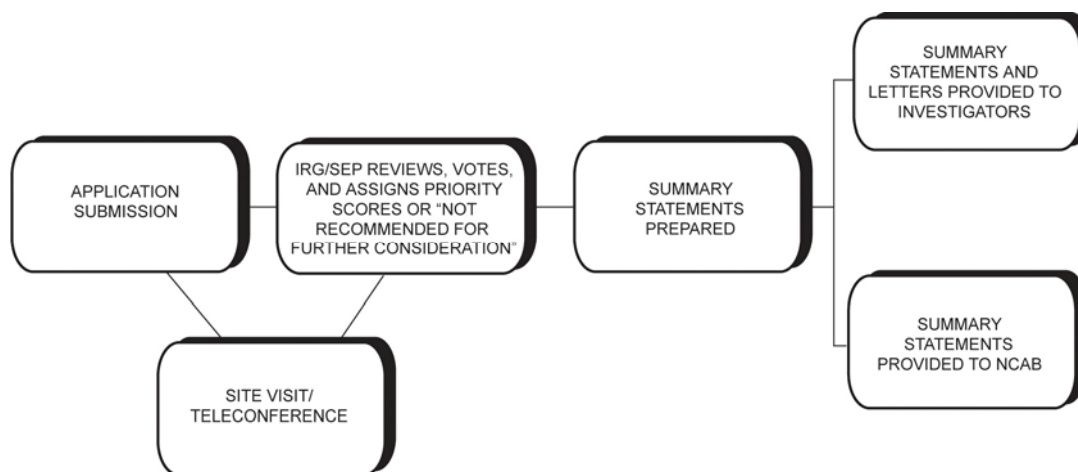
APPLICATION SUBMISSION

IRG/SEP REVIEWS, VOTES, AND ASSIGNS PRIORITY SCORES OR "NOT RECOMMENDED FOR FURTHER CONSIDERATION"

SUMMARY STATEMENTS PREPARED

SUMMARY STATEMENTS AND LETTERS PROVIDED TO INVESTIGATORS

SUMMARY STATEMENTS PROVIDED TO NCAB

SITE VISIT/ TELECONFERENCE